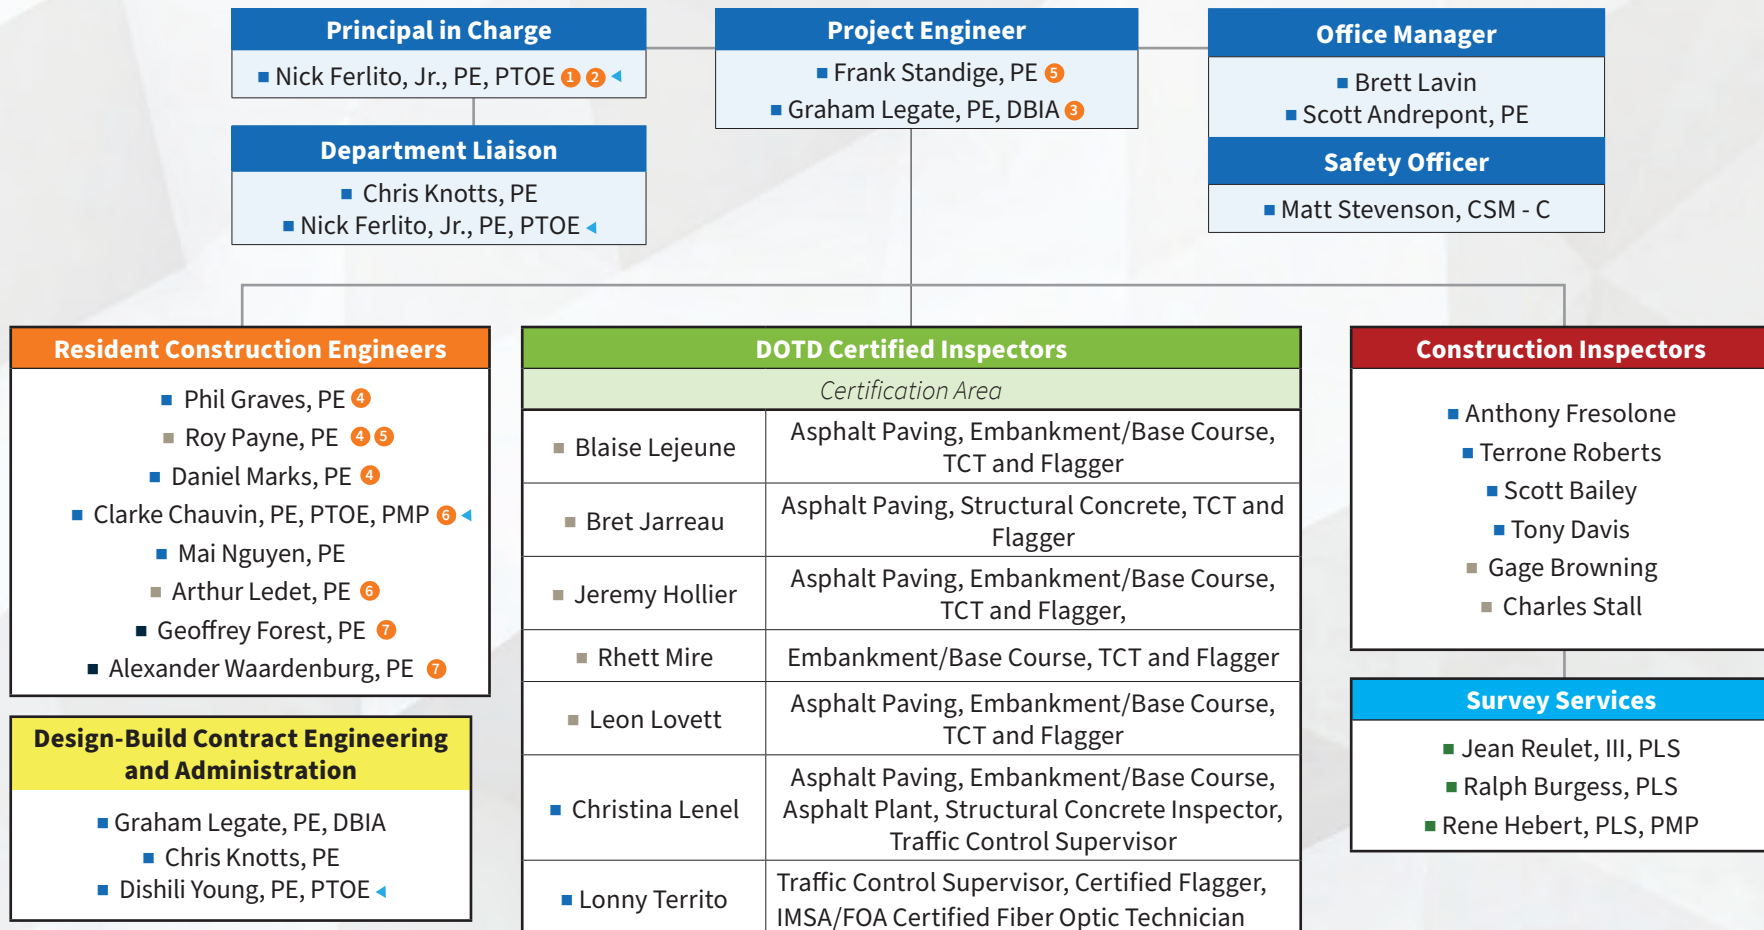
Principal in Charge
■ Nick Ferlito, Jr., PE, PTOE 1 2 ◄

Project Engineer
■ Frank Standige, PE 5
■ Graham Legate, PE, DBIA 3

Office Manager
■ Brett Lavin
■ Scott Andrepont, PE

Department Liaison
■ Chris Knotts, PE
■ Nick Ferlito, Jr., PE, PTOE ◄

Safety Officer
■ Matt Stevenson, CSM - C

Resident Construction Engineers
■ Phil Graves, PE 4
■ Roy Payne, PE 4 5
■ Daniel Marks, PE 4
■ Clarke Chauvin, PE, PTOE, PMP 6 ◄
■ Mai Nguyen, PE
■ Arthur Ledet, PE 6
■ Geoffrey Forest, PE 7
■ Alexander Waardenburg, PE 7

Design-Build Contract Engineering and Administration
■ Graham Legate, PE, DBIA
■ Chris Knotts, PE
■ Dishili Young, PE, PTOE ◄

DOTD Certified Inspectors

| | Certification Area |
|---|---|
| ■ Blaise Lejeune | Asphalt Paving, Embankment/Base Course, TCT and Flagger |
| ■ Bret Jarreau | Asphalt Paving, Structural Concrete, TCT and Flagger |
| ■ Jeremy Hollier | Asphalt Paving, Embankment/Base Course, TCT and Flagger, |
| ■ Rhett Mire | Embankment/Base Course, TCT and Flagger |
| ■ Leon Lovett | Asphalt Paving, Embankment/Base Course, TCT and Flagger |
| ■ Christina Lenel | Asphalt Paving, Embankment/Base Course, Asphalt Plant, Structural Concrete Inspector, Traffic Control Supervisor |
| ■ Lonny Territo | Traffic Control Supervisor, Certified Flagger, IMSA/FOA Certified Fiber Optic Technician |

Construction Inspectors
■ Anthony Fresolone
■ Terrone Roberts
■ Scott Bailey
■ Tony Davis
■ Gage Browning
■ Charles Stall

Survey Services
■ Jean Reulet, III, PLS
■ Ralph Burgess, PLS
■ Rene Hebert, PLS, PMP